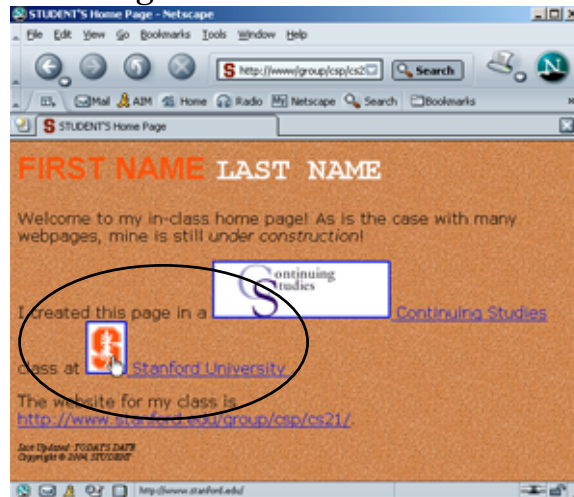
STUDENT'S Home Page - Netscape

File Edit View Go Bookmarks Tools Window Help

S http://www/group/csp/cs2 Search

Mail AIM Home Radio Netscape Search Bookmarks

S STUDENT'S Home Page

FIRST NAME LAST NAME

Welcome to my in-class home page! As is the case with many webpages, mine is still *under construction*!

I created this page in a Continuing Studies Continuing Studies class at Stanford University.

The website for my class is http://www.stanford.edu/group/csp/cs21/.

Last Updated: TODAY'S DATE
Copyright © 2004, STUDENT

http://www.stanford.edu/